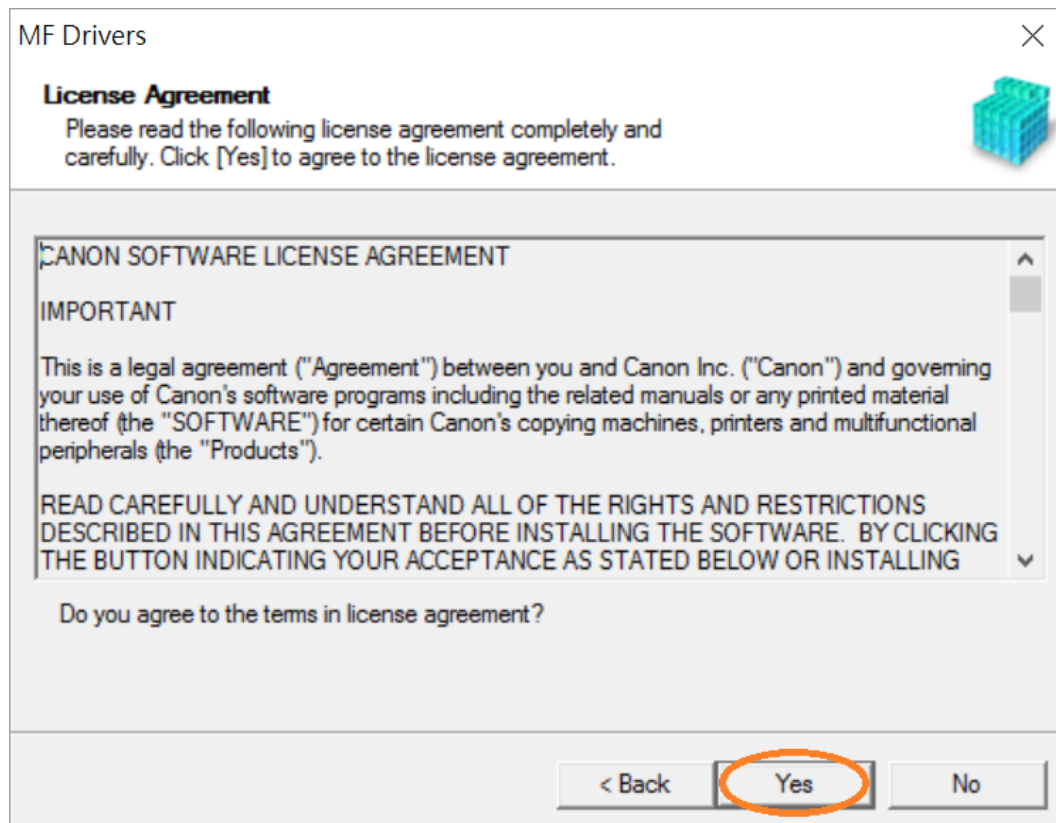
MF Drivers

License Agreement

Please read the following license agreement completely and carefully. Click [Yes] to agree to the license agreement.

CANON SOFTWARE LICENSE AGREEMENT

IMPORTANT

This is a legal agreement ("Agreement") between you and Canon Inc. ("Canon") and governing your use of Canon's software programs including the related manuals or any printed material thereof (the "SOFTWARE") for certain Canon's copying machines, printers and multifunctional peripherals (the "Products").

READ CAREFULLY AND UNDERSTAND ALL OF THE RIGHTS AND RESTRICTIONS DESCRIBED IN THIS AGREEMENT BEFORE INSTALLING THE SOFTWARE. BY CLICKING THE BUTTON INDICATING YOUR ACCEPTANCE AS STATED BELOW OR INSTALLING

Do you agree to the terms in license agreement?

< Back

Yes

No